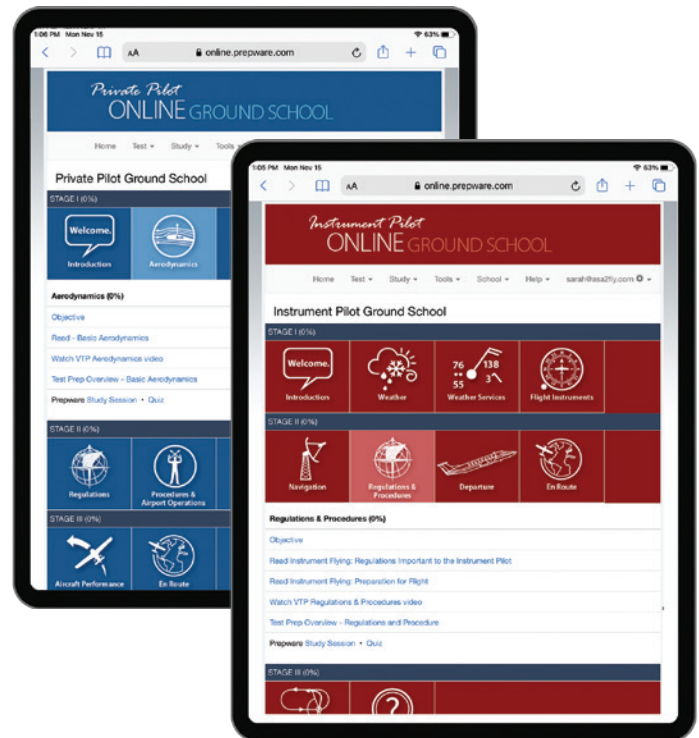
1:06 PM Mon Nov 15
63%
AA online.prepware.com

Private Pilot
ONLINE GROUND SCHOOL

Home Test Study Tools

Private Pilot Ground School

STAGE I (0%)

Welcome.
Introduction
Aerodynamics

Aerodynamics (0%)

Objective

Read - Basic Aerodynamics

Watch VTP Aerodynamics video

Test Prep Overview - Basic Aerodynamics

Prepware Study Session • Quiz

STAGE II (0%)

Regulations
Procedures & Airport Operations

STAGE III (0%)

Aircraft Performance
En Route

1:05 PM Mon Nov 15
63%
AA online.prepware.com

Instrument Pilot
ONLINE GROUND SCHOOL

Home Test Study Tools School Help sarah@asa2fly.com

Instrument Pilot Ground School

STAGE I (0%)

Welcome.
Introduction
Weather
76 138 55 3
Weather Services
Flight Instruments

STAGE II (0%)

Navigation
Regulations & Procedures
Departure
En Route

Regulations & Procedures (0%)

Objective

Read Instrument Flying: Regulations Important to the Instrument Pilot

Read Instrument Flying: Preparation for Flight

Watch VTP Regulations & Procedures video

Test Prep Overview - Regulations and Procedure

Prepware Study Session • Quiz

STAGE III (0%)